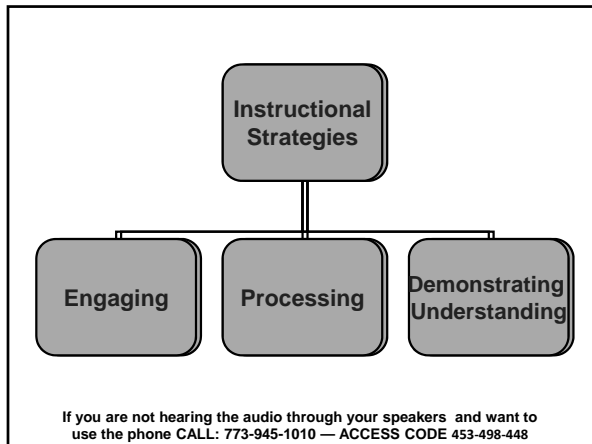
Instructional Strategies

Engaging

Processing

Demonstrating Understanding

If you are not hearing the audio through your speakers and want to use the phone CALL: 773-945-1010 — ACCESS CODE 453-498-448